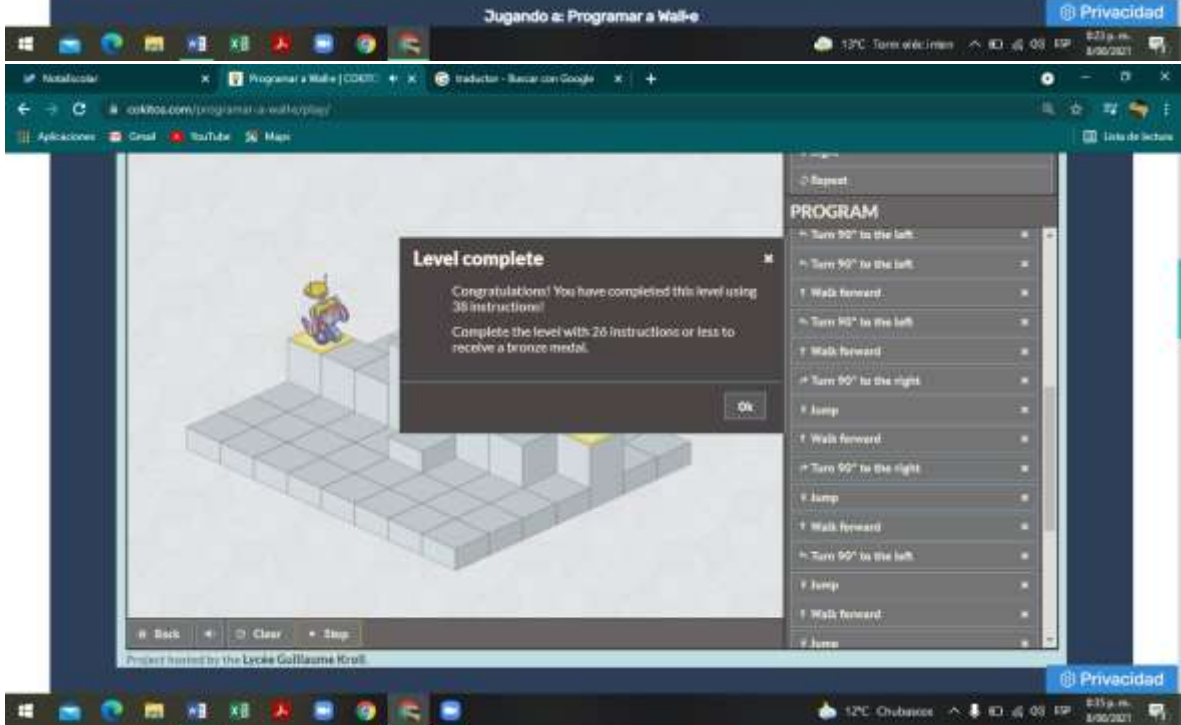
Jugando a: Programar a Wall-e

Privacidad

13°C Torm eléc inten 8:23 p. m. 3/06/2021

NotaEscolar

Programar a Wall-e | COKITO

traductor - Buscar con Google

cokitos.com/programar-a-wall-e/play/

Aplicaciones Gmail YouTube Maps

Lista de lectura

Repeat

PROGRAM

Turn 90° to the left

Turn 90° to the left

Walk forward

Turn 90° to the left

Walk forward

Turn 90° to the right

Jump

Walk forward

Turn 90° to the right

Jump

Walk forward

Turn 90° to the left

Jump

Walk forward

Jump

Level complete

Congratulations! You have completed this level using 35 instructions!

Complete the level with 26 instructions or less to receive a bronze medal.

Ok

Back

Clear

Step

Project hosted by the Lycée Guillaume Kroll.

Privacidad

12°C Chubascos 8:35 p. m. 3/06/2021